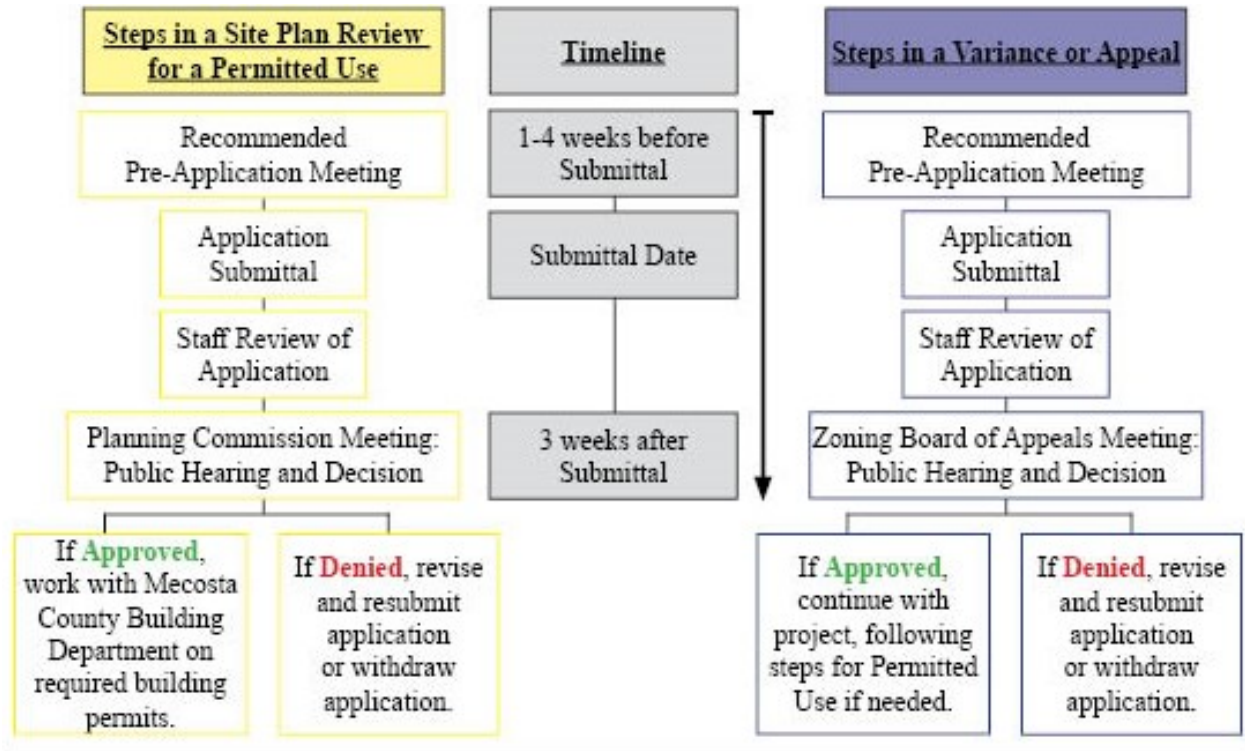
Steps in a Site Plan Review for a Permitted Use

Recommended Pre-Application Meeting

Application Submittal

Staff Review of Application

Planning Commission Meeting: Public Hearing and Decision

If Approved, work with Mecosta County Building Department on required building permits.

If Denied, revise and resubmit application or withdraw application.

Timeline

1-4 weeks before Submittal

Submittal Date

3 weeks after Submittal

Steps in a Variance or Appeal

Recommended Pre-Application Meeting

Application Submittal

Staff Review of Application

Zoning Board of Appeals Meeting: Public Hearing and Decision

If Approved, continue with project, following steps for Permitted Use if needed.

If Denied, revise and resubmit application or withdraw application.